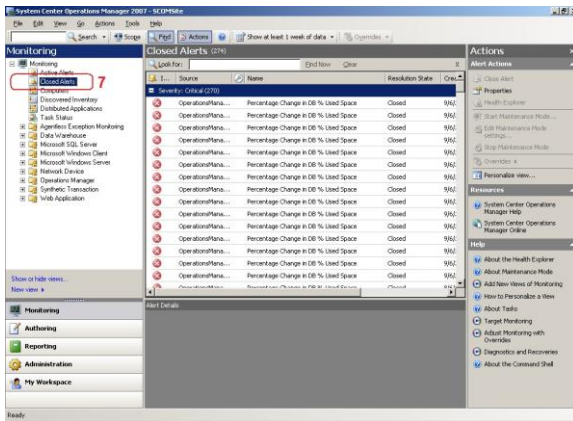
System Center Operations Manager 2007 - SCOMSite

File Edit View Go Actions Tools Help

Search Scope Find Actions Show at least 1 week of data Overrides

Monitoring

Monitoring
Active Alerts
Closed Alerts 7
Computers
Discovered Inventory
Distributed Applications
Task Status
Agentless Exception Monitoring
Data Warehouse
Microsoft SQL Server
Microsoft Windows Client
Microsoft Windows Server
Network Device
Operations Manager
Synthetic Transaction
Web Application

Show or hide views...
New view

Monitoring
Authoring
Reporting
Administration
My Workspace

Closed Alerts (274)

Look for: Find Now Clear

| I... | Source | Name | Resolution State | Cre... |
|---|---|---|---|---|
| Severity: Critical (270) | | | | |
| | OperationsMana... | Percentage Change in DB % Used Space | Closed | 9/6/. |
| | OperationsMana... | Percentage Change in DB % Used Space | Closed | 9/6/. |
| | OperationsMana... | Percentage Change in DB % Used Space | Closed | 9/6/. |
| | OperationsMana... | Percentage Change in DB % Used Space | Closed | 9/6/. |
| | OperationsMana... | Percentage Change in DB % Used Space | Closed | 9/6/. |
| | OperationsMana... | Percentage Change in DB % Used Space | Closed | 9/6/. |
| | OperationsMana... | Percentage Change in DB % Used Space | Closed | 9/6/. |
| | OperationsMana... | Percentage Change in DB % Used Space | Closed | 9/6/. |
| | OperationsMana... | Percentage Change in DB % Used Space | Closed | 9/6/. |
| | OperationsMana... | Percentage Change in DB % Used Space | Closed | 9/6/. |
| | OperationsMana... | Percentage Change in DB % Used Space | Closed | 9/6/. |
| | OperationsMana... | Percentage Change in DB % Used Space | Closed | 9/6/. |
| | OperationsMana... | Percentage Change in DB % Used Space | Closed | 9/6/. |
| | OperationsMana... | Percentage Change in DB % Used Space | Closed | 9/6/. |
| | OperationsMana... | Percentage Change in DB % Used Space | Closed | 9/6/. |
| | OperationsMana... | Percentage Change in DB % Used Space | Closed | 9/6/. |
| | OperationsMana... | Percentage Change in DB % Used Space | Closed | 9/6/. |
| | OperationsMana... | Percentage Change in DB % Used Space | Closed | 9/6/. |
| | OperationsMana... | Percentage Change in DB % Used Space | Closed | 9/6/. |
| | OperationsMana... | Percentage Change in DB % Used Space | Closed | 9/6/. |
| | OperationsMana... | Percentage Change in DB % Used Space | Closed | 9/6/. |

Alert Details

Actions

Alert Actions
Close Alert
Properties
Health Explorer
Start Maintenance Mode...
Edit Maintenance Mode settings...
Stop Maintenance Mode
Overrides
Personalize view...

Resources
System Center Operations Manager Help
System Center Operations Manager Online

Help
About the Health Explorer
About Maintenance Mode
Add New Views of Monitoring
How to Personalize a View
About Tasks
Target Monitoring
Adjust Monitoring with Overrides
Diagnostics and Recoveries
About the Command Shell

Ready